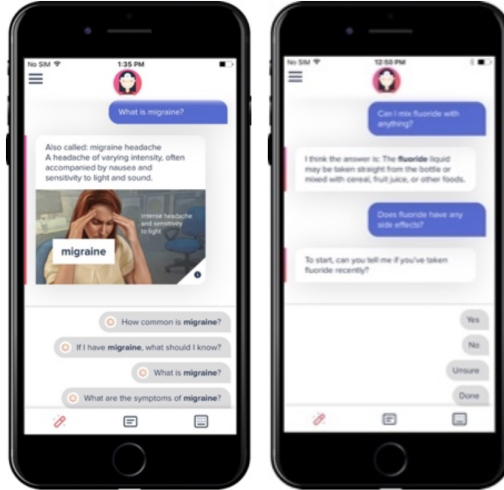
No SIM
1:35 PM

What is migraine?

Also called: migraine headache
A headache of varying intensity, often accompanied by nausea and sensitivity to light and sound.

Intense headache and sensitivity to light

migraine

How common is migraine?

If I have migraine, what should I know?

What is migraine?

What are the symptoms of migraine?

No SIM
12:50 PM

Can I mix fluoride with anything?

I think the answer is: The fluoride liquid may be taken straight from the bottle or mixed with cereal, fruit juice, or other foods.

Does fluoride have any side effects?

To start, can you tell me if you've taken fluoride recently?

Yes

No

Unsure

Done